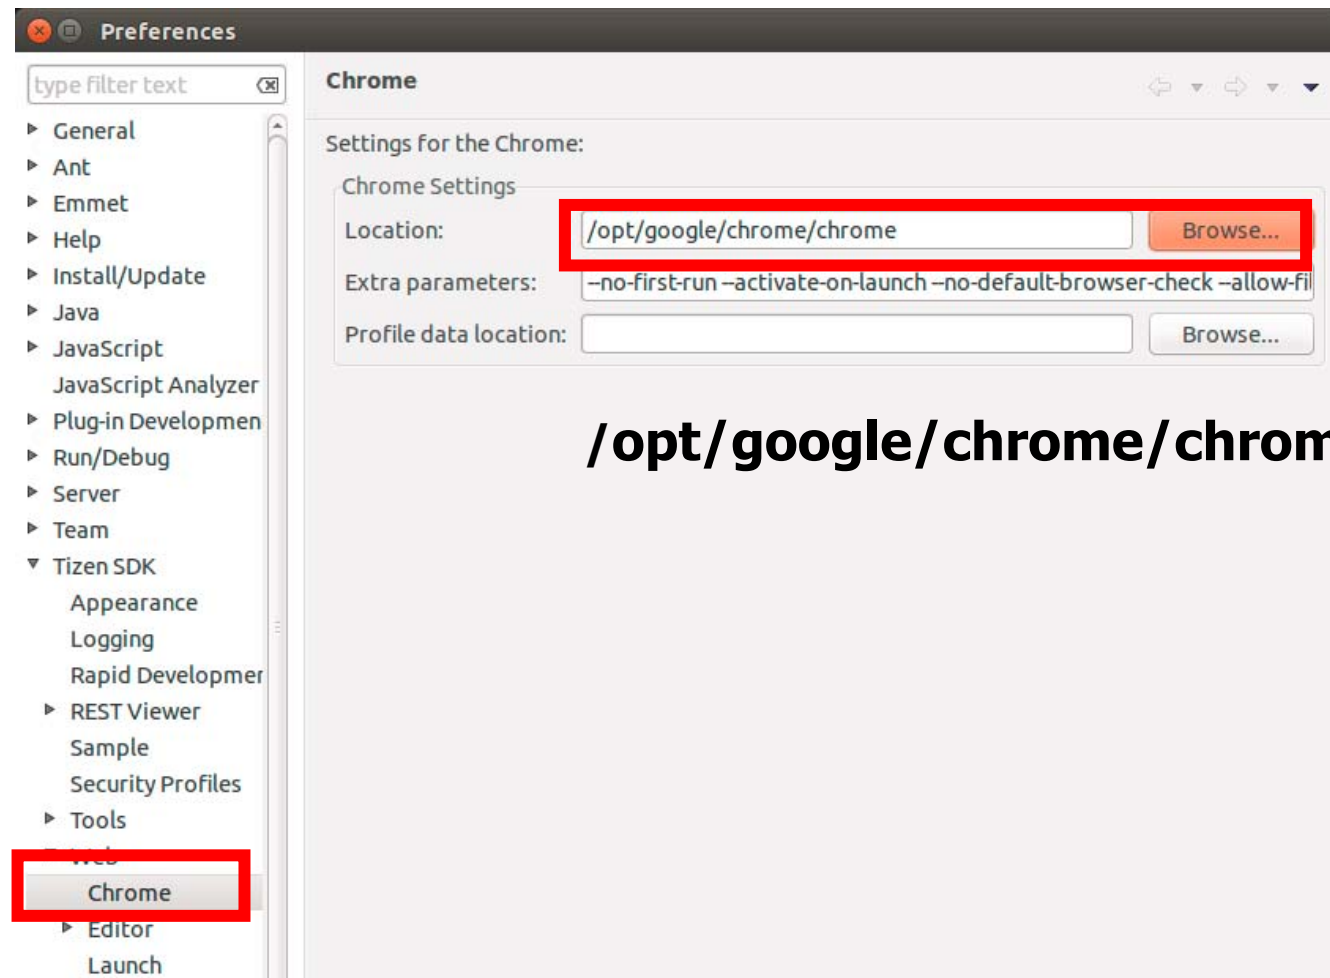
Preferences

type filter text

General
Ant
Emmet
Help
Install/Update
Java
JavaScript
JavaScript Analyzer
Plug-in Developmen
Run/Debug
Server
Team
Tizen SDK
Appearance
Logging
Rapid Developmer
REST Viewer
Sample
Security Profiles
Tools
Web
Chrome
Editor
Launch

Chrome

Settings for the Chrome:

Chrome Settings

Location: /opt/google/chrome/chrome Browse...

Extra parameters: --no-first-run --activate-on-launch --no-default-browser-check --allow-fi

Profile data location: Browse...

/opt/google/chrome/chrom